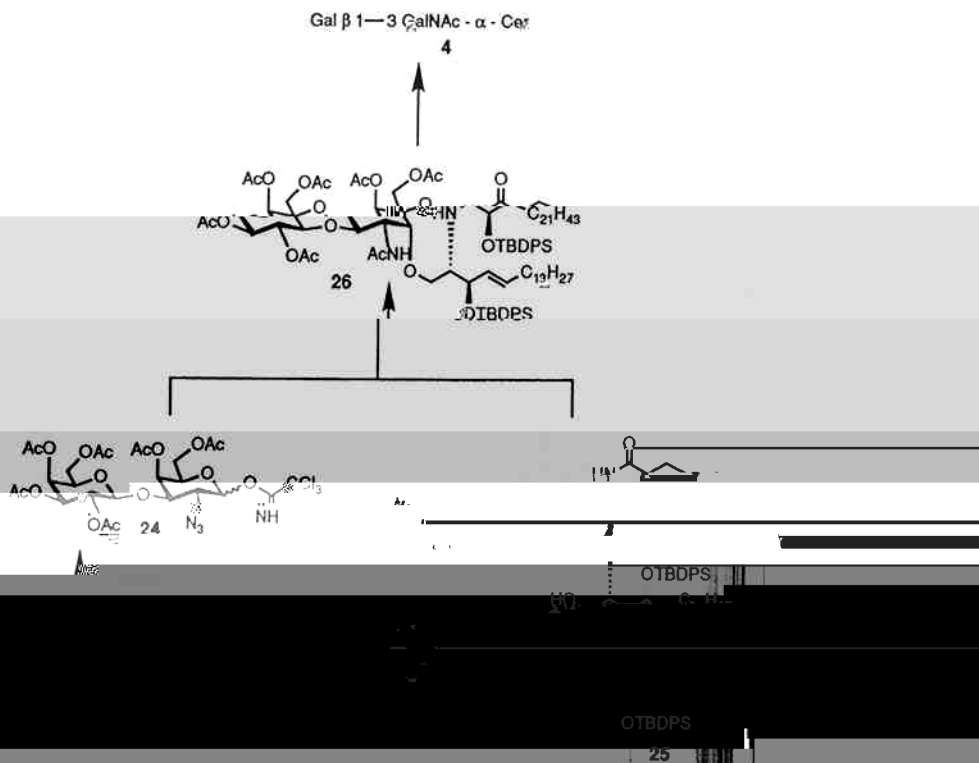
Gal β 1—3 GalNAc - α - Cer
4

AcO OAc AcO OAc
AcO O O
OAc AcNH O HN O
26 OTBDPS C$_{21}$H$_{43}$
C$_{13}$H$_{27}$
OTBDPS

AcO OAc AcO OAc
AcO O O O CCl$_3$
OAc 24 N$_3$ NH

O
HN
OTBDPS
HO C$_{13}$H$_{27}$
OTBDPS
25